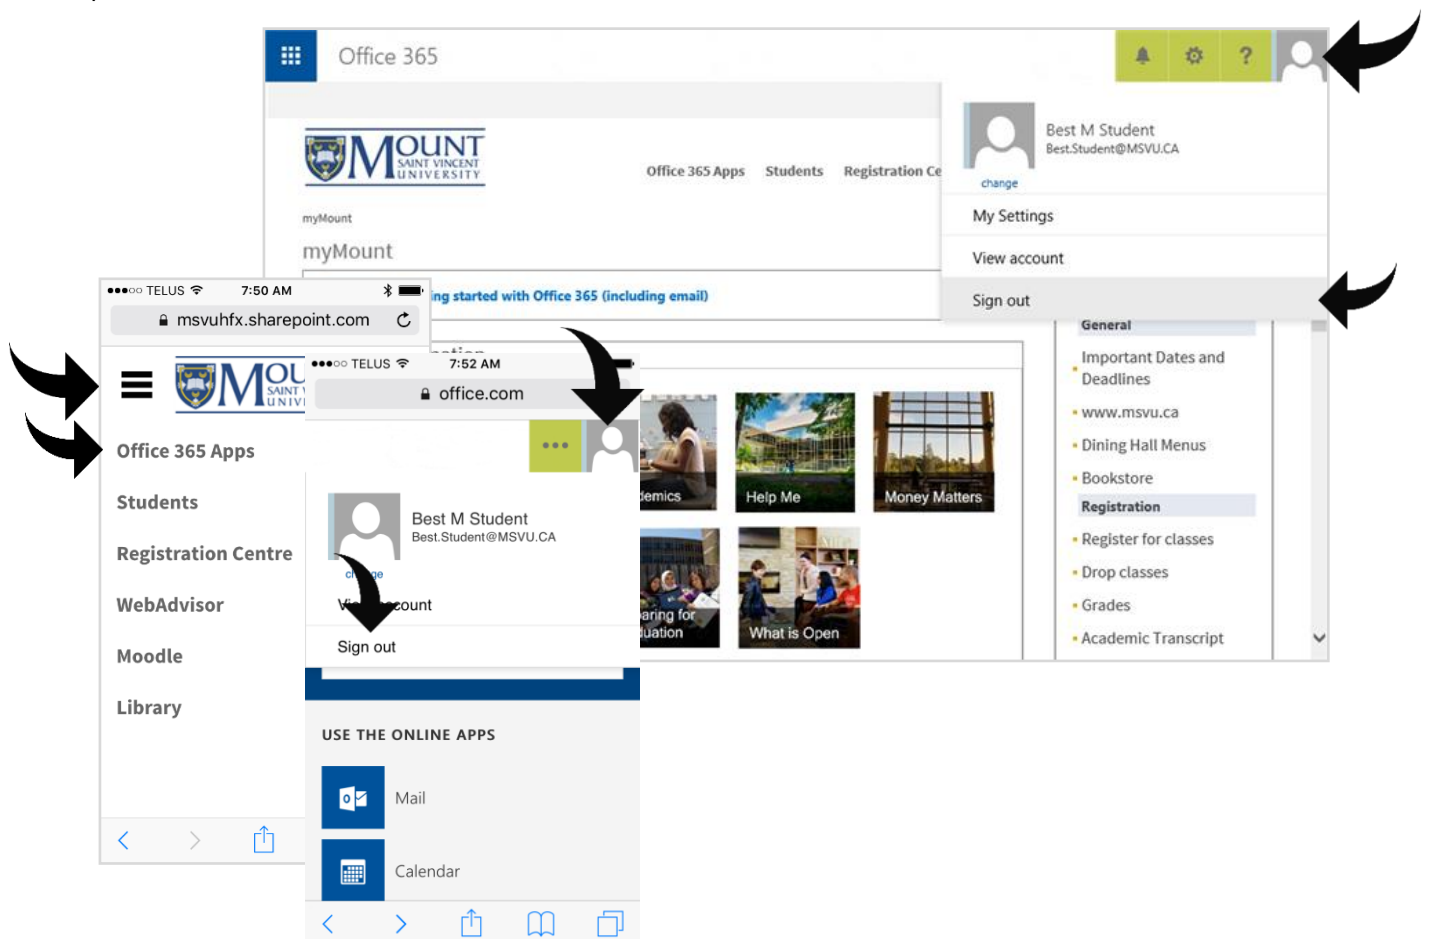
Office 365

?

MOUNT SAINT VINCENT UNIVERSITY

Office 365 Apps Students Registration Ce

myMount

myMount

ing started with Office 365 (including email)

Best M Student
Best.Student@MSVU.CA
change

My Settings

View account

Sign out

General

Important Dates and Deadlines

www.msvu.ca

Dining Hall Menus

Bookstore

Registration

Register for classes

Drop classes

Grades

Academic Transcript

demics

Help Me

Money Matters

aring for uation

What is Open

●●●○○ TELUS 7:50 AM
msvuhfx.sharepoint.com

MOU SAINT UNIV

Office 365 Apps

Students

Registration Centre

WebAdvisor

Moodle

Library

●●●○○ TELUS 7:52 AM
office.com

•••

Best M Student
Best.Student@MSVU.CA
ch ge

V count

Sign out

USE THE ONLINE APPS

Mail

Calendar